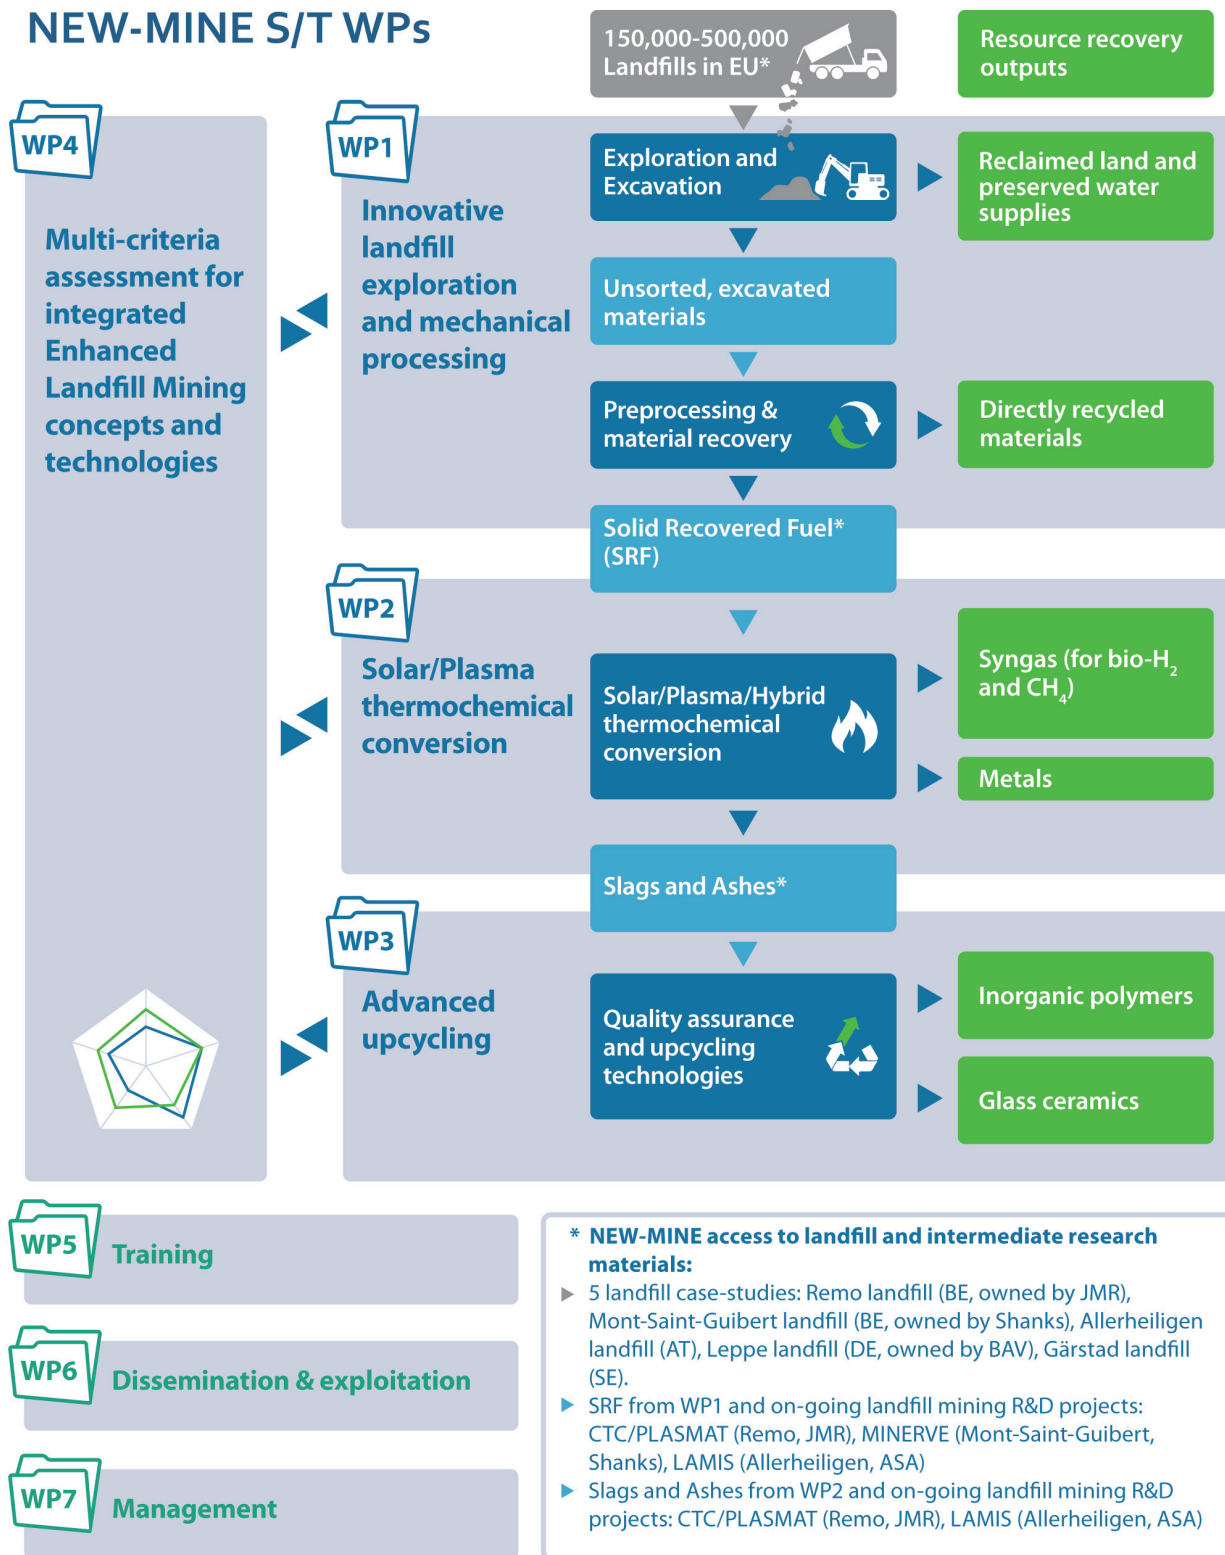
NEW-MINE S/T WPs

150,000-500,000 Landfills in EU*

Resource recovery outputs

WP4

Multi-criteria assessment for integrated Enhanced Landfill Mining concepts and technologies

WP1

Innovative landfill exploration and mechanical processing

Exploration and Excavation

Reclaimed land and preserved water supplies

Unsorted, excavated materials

Preprocessing & material recovery

Directly recycled materials

Solid Recovered Fuel* (SRF)

WP2

Solar/Plasma thermochemical conversion

Solar/Plasma/Hybrid thermochemical conversion

Syngas (for bio-$H_2$ and $CH_4$)

Metals

Slags and Ashes*

WP3

Advanced upcycling

Quality assurance and upcycling technologies

Inorganic polymers

Glass ceramics

WP5 Training

WP6 Dissemination & exploitation

WP7 Management

* NEW-MINE access to landfill and intermediate research materials:
▶ 5 landfill case-studies: Remo landfill (BE, owned by JMR), Mont-Saint-Guibert landfill (BE, owned by Shanks), Allerheiligen landfill (AT), Leppe landfill (DE, owned by BAV), Gärstad landfill (SE).
▶ SRF from WP1 and on-going landfill mining R&D projects: CTC/PLASMAT (Remo, JMR), MINERVE (Mont-Saint-Guibert, Shanks), LAMIS (Allerheiligen, ASA)
▶ Slags and Ashes from WP2 and on-going landfill mining R&D projects: CTC/PLASMAT (Remo, JMR), LAMIS (Allerheiligen, ASA)